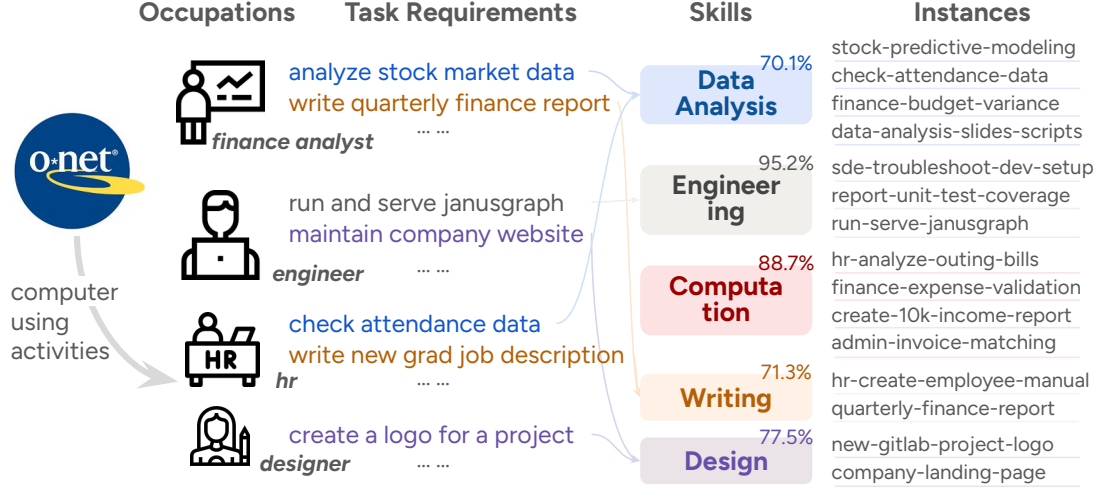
Occupations Task Requirements Skills Instances

o·net®

computer using activities

analyze stock market data
write quarterly finance report
... ...
finance analyst

run and serve janusgraph
maintain company website
... ...
engineer

HR
check attendance data
write new grad job description
... ...
hr

create a logo for a project
... ...
designer

70.1%
Data Analysis

95.2%
Engineering

88.7%
Computation

71.3%
Writing

77.5%
Design

stock-predictive-modeling
check-attendance-data
finance-budget-variance
data-analysis-slides-scripts

sde-troubleshoot-dev-setup
report-unit-test-coverage
run-serve-janusgraph

hr-analyze-outing-bills
finance-expense-validation
create-10k-income-report
admin-invoice-matching

hr-create-employee-manual
quarterly-finance-report

new-gitlab-project-logo
company-landing-page